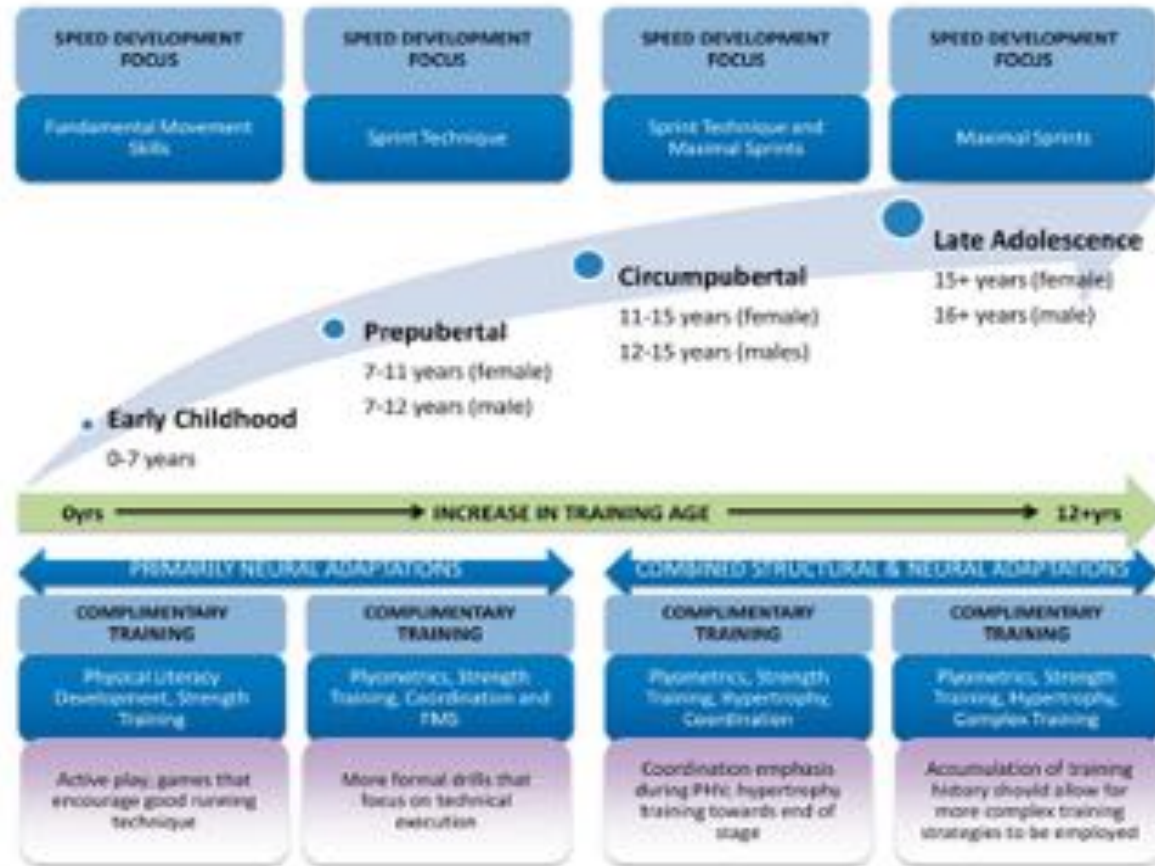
SPEED DEVELOPMENT FOCUS

Fundamental Movement Skills

SPEED DEVELOPMENT FOCUS

Sprint Technique

SPEED DEVELOPMENT FOCUS

Sprint Technique and Maximal Sprints

SPEED DEVELOPMENT FOCUS

Maximal Sprints

Early Childhood
0-7 years

Prepubertal
7-11 years (female)
7-12 years (male)

Circumpubertal
11-15 years (female)
12-15 years (males)

Late Adolescence
15+ years (female)
16+ years (male)

0yrs → INCREASE IN TRAINING AGE → 12+yrs

PRIMARILY NEURAL ADAPTATIONS

COMBINED STRUCTURAL & NEURAL ADAPTATIONS

COMPLIMENTARY TRAINING

Physical Literacy Development, Strength Training

Active play, games that encourage good running technique

COMPLIMENTARY TRAINING

Plyometrics, Strength Training, Coordination and FMS

More formal drills that focus on technical execution

COMPLIMENTARY TRAINING

Plyometrics, Strength Training, Hypertrophy, Coordination

Coordination emphasis during PHV; hypertrophy training towards end of stage

COMPLIMENTARY TRAINING

Plyometrics, Strength Training, Hypertrophy, Complex Training

Accumulation of training history should allow for more complex training strategies to be employed